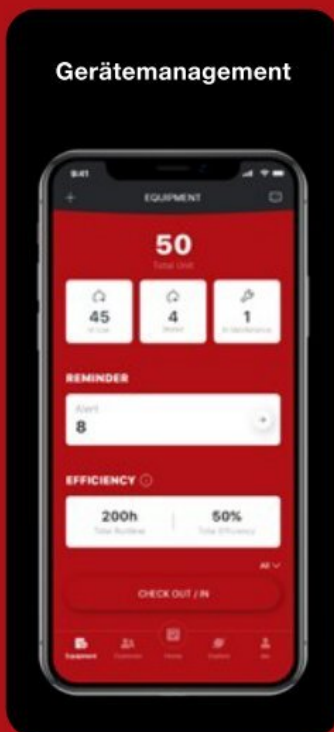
Gerätemanagement

9:41

EQUIPMENT

50
Total Unit

45
In Use

4
Stored

1
In Maintenance

REMINDER

Alert
8

EFFICIENCY

200h
Total Runtime

50%
Total Efficiency

All

CHECK OUT / IN

Equipment

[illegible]

Home

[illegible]

Me